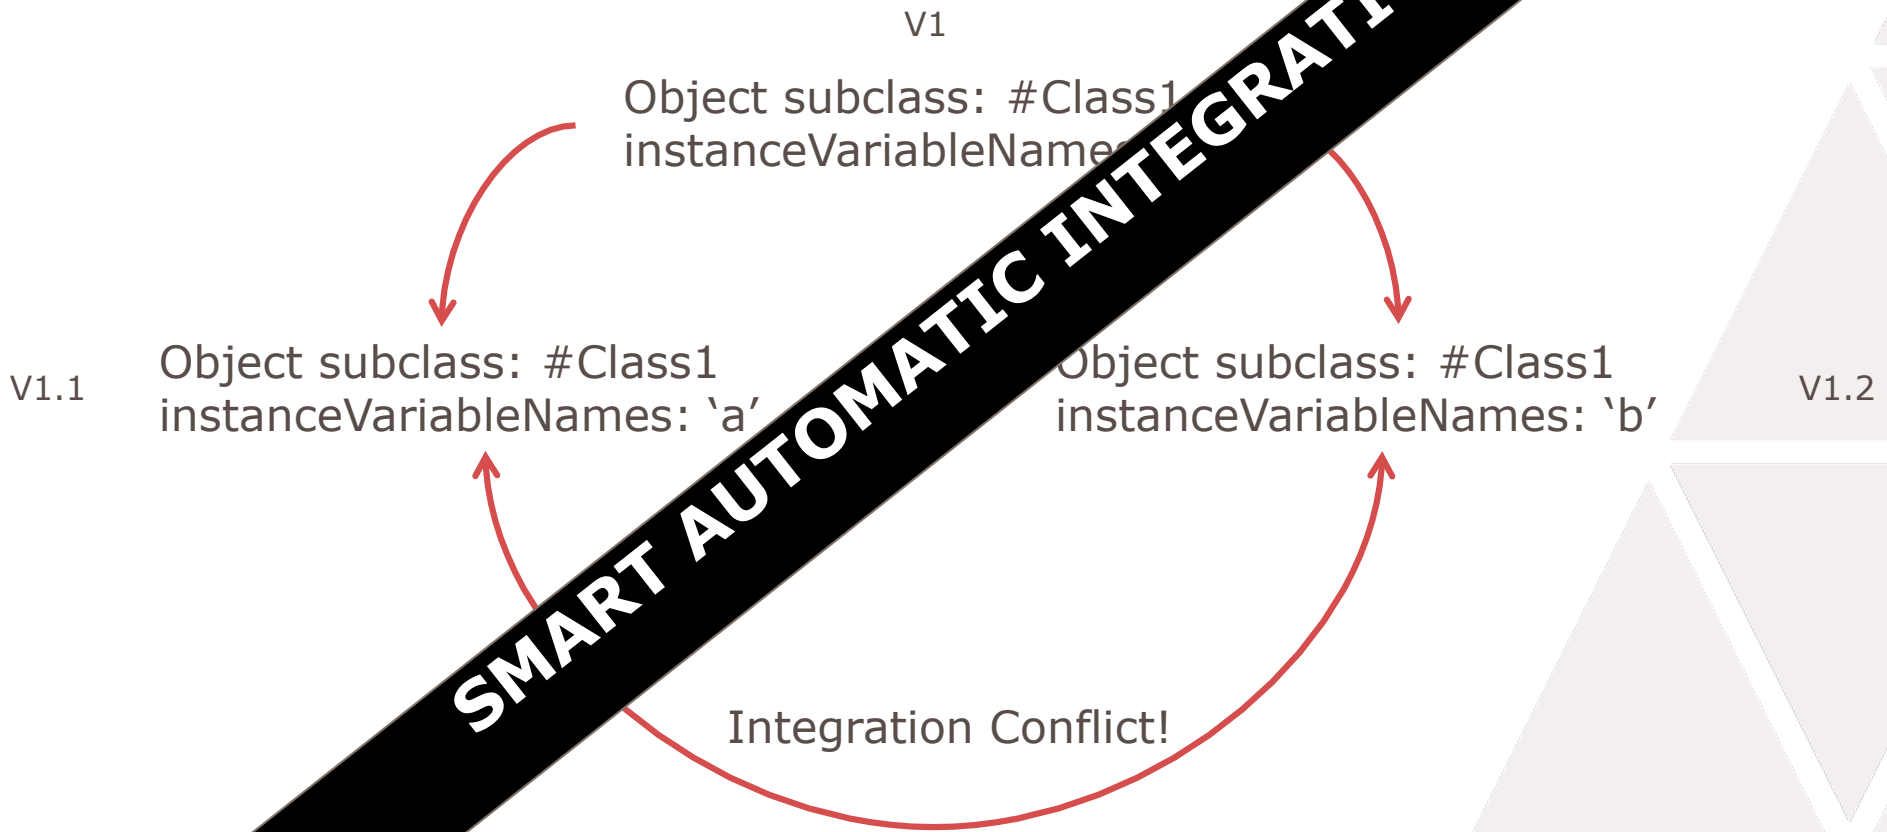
V1

Object subclass: #Class1
instanceVariableName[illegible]

V1.1

Object subclass: #Class1
instanceVariableNames: ‘a’

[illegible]bject subclass: #Class1
instanceVariableNames: ‘b’

V1.2

SMART AUTOMATIC INTEGRATI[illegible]

Integration Conflict!